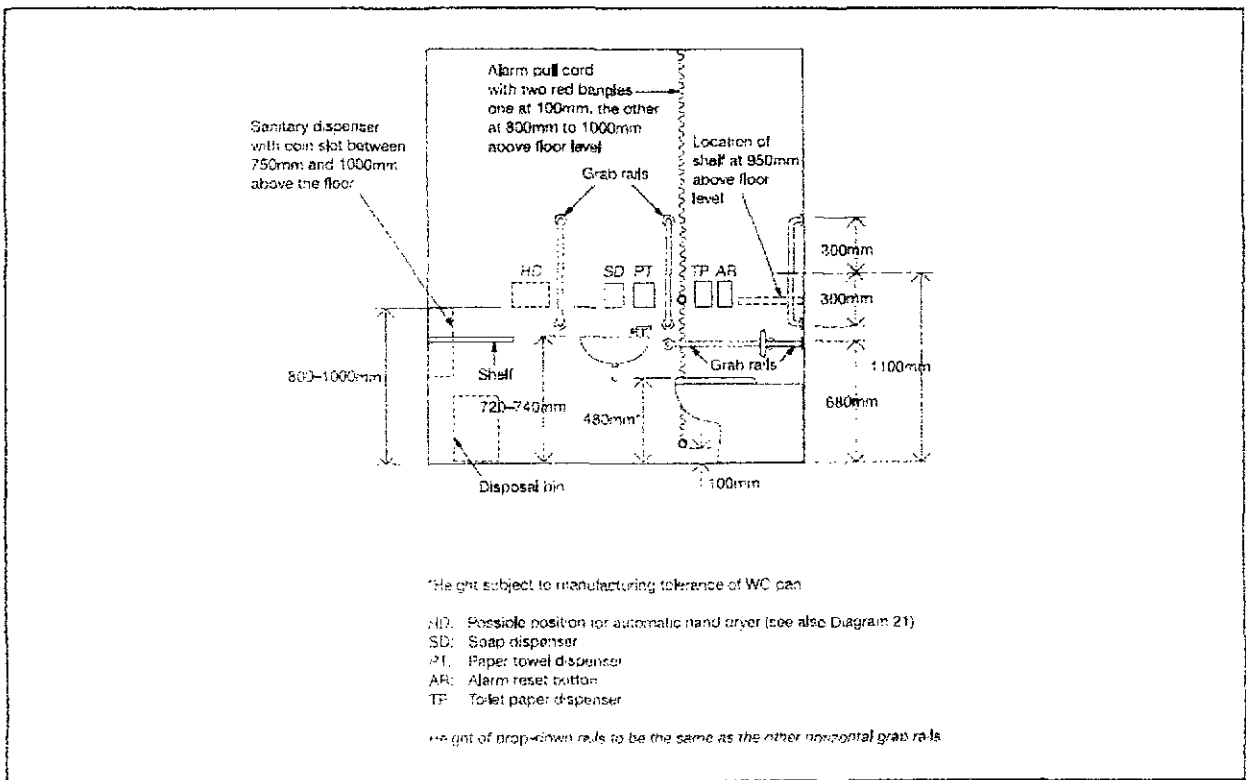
Alarm pull cord with two red bangles one at 100mm, the other at 800mm to 1000mm above floor level

Sanitary dispenser with coin slot between 750mm and 1000mm above the floor

Location of shelf at 950mm above floor level

Grab rails

HD

SD PT

TP AR

300mm

300mm

ST

Grab rails

1100mm

800–1000mm

Shelf

720–740mm

480mm*

680mm

Disposal bin

1100mm

*Height subject to manufacturing tolerance of WC pan

HD: Possible position for automatic hand dryer (see also Diagram 21)
SD: Soap dispenser
PT: Paper towel dispenser
AR: Alarm reset button
TP: Toilet paper dispenser

Height of drop-down rails to be the same as the other horizontal grab rails